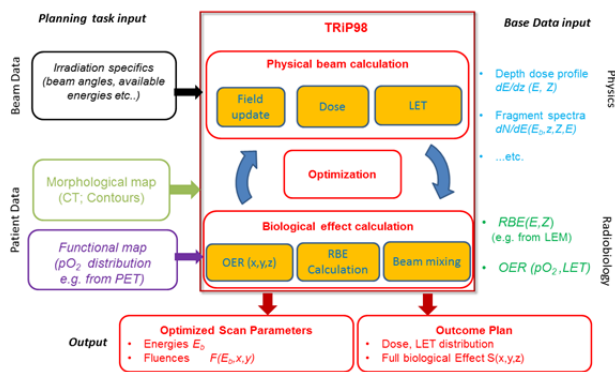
Planning task input

TRIP98

Base Data input

Beam Data

Irradiation specifics (beam angles, available energies etc..)

Physical beam calculation

Field update

Dose

LET

Depth dose profile $dE/dz$ (E, Z)

Fragment spectra $dN/dE(E_b,z,Z,E)$

...etc.

Physics

Optimization

Patient Data

Morphological map (CT; Contours)

Functional map ($pO_2$ distribution e.g. from PET)

Biological effect calculation

OER (x,y,z)

RBE Calculation

Beam mixing

$RBE(E,Z)$ (e.g. from LEM)

$OER$ ($pO_2$ ,$LET$)

Radiobiology

Output

Optimized Scan Parameters

Energies $E_b$

Fluences $F(E_b,x,y)$

Outcome Plan

Dose, LET distribution

Full biological Effect S(x,y,z)